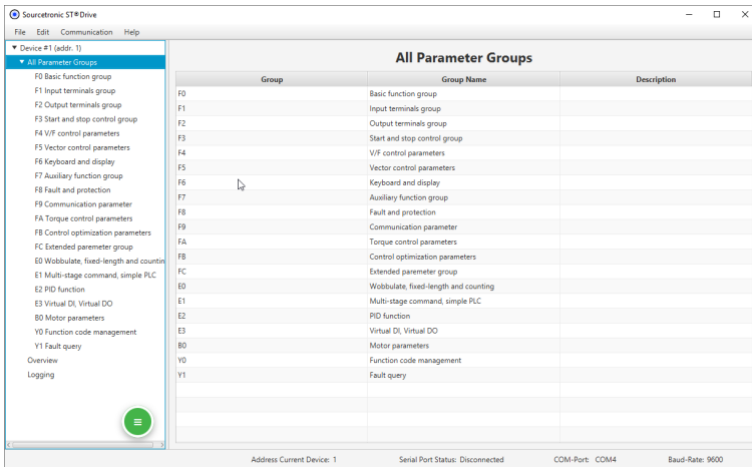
Sourcetronic ST®Drive

File Edit Communication Help

▼ Device #1 (addr. 1)
▼ All Parameter Groups
F0 Basic function group
F1 Input terminals group
F2 Output terminals group
F3 Start and stop control group
F4 V/F control parameters
F5 Vector control parameters
F6 Keyboard and display
F7 Auxiliary function group
F8 Fault and protection
F9 Communication parameter
FA Torque control parameters
FB Control optimization parameters
FC Extended paremeter group
E0 Wobbulate, fixed-length and countin
E1 Multi-stage command, simple PLC
E2 PID function
E3 Virtual DI, Virtual DO
B0 Motor parameters
Y0 Function code management
Y1 Fault query
Overview
Logging

All Parameter Groups

| Group | Group Name | Description |
|---|---|---|
| F0 | Basic function group | |
| F1 | Input terminals group | |
| F2 | Output terminals group | |
| F3 | Start and stop control group | |
| F4 | V/F control parameters | |
| F5 | Vector control parameters | |
| F6 | Keyboard and display | |
| F7 | Auxiliary function group | |
| F8 | Fault and protection | |
| F9 | Communication parameter | |
| FA | Torque control parameters | |
| FB | Control optimization parameters | |
| FC | Extended paremeter group | |
| E0 | Wobbulate, fixed-length and counting | |
| E1 | Multi-stage command, simple PLC | |
| E2 | PID function | |
| E3 | Virtual DI, Virtual DO | |
| B0 | Motor parameters | |
| Y0 | Function code management | |
| Y1 | Fault query | |

Address Current Device: 1 Serial Port Status: Disconnected COM-Port: COM4 Baud-Rate: 9600